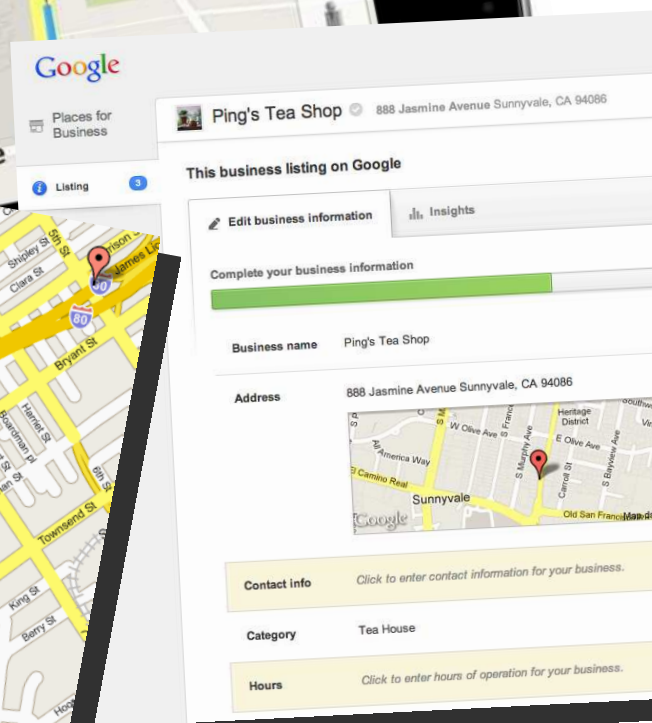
Google

Places for Business

Listing 3

Ping's Tea Shop 888 Jasmine Avenue Sunnyvale, CA 94086

This business listing on Google

Edit business information

Insights

Complete your business information

Business name Ping's Tea Shop

Address 888 Jasmine Avenue Sunnyvale, CA 94086

Heritage District
W Olive Ave
E Olive Ave
America Way
Camino Real
Sunnyvale
S Murphy Ave
Carroll St
S Bayview Ave
Old San Franc
Google

Contact info Click to enter contact information for your business.

Category Tea House

Hours Click to enter hours of operation for your business.

Shipley St
Clara St
5th St
James Lick
80
Bryant St
Harriet St
Boardman Pl
6th St
Townsend St
King St
Berry St